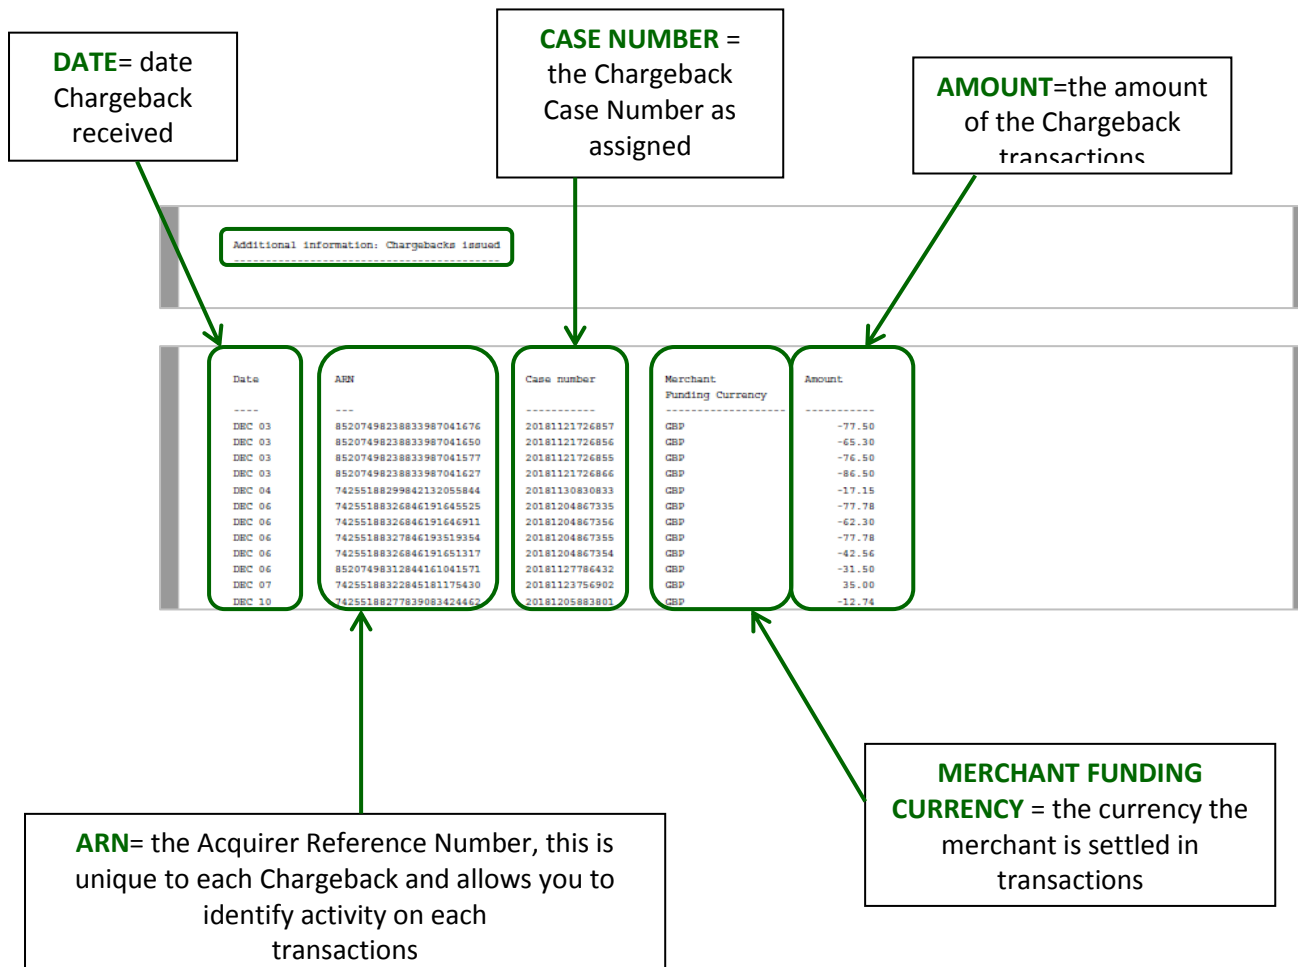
DATE= date Chargeback received

CASE NUMBER = the Chargeback Case Number as assigned

AMOUNT=the amount of the Chargeback transactions

Additional information: Chargebacks issued

| Date | ARN | Case number | Merchant Funding Currency | Amount |
|---|---|---|---|---|
| ---- | --- | ----------- | ------------------ | ----------- |
| DEC 03 | 85207498238833987041676 | 20181121726857 | GBP | -77.50 |
| DEC 03 | 85207498238833987041650 | 20181121726856 | GBP | -65.30 |
| DEC 03 | 85207498238833987041577 | 20181121726855 | GBP | -76.50 |
| DEC 03 | 85207498238833987041627 | 20181121726866 | GBP | -86.50 |
| DEC 04 | 74255188299842132055844 | 20181130830833 | GBP | -17.15 |
| DEC 06 | 74255188326846191645525 | 20181204867335 | GBP | -77.78 |
| DEC 06 | 74255188326846191646911 | 20181204867356 | GBP | -62.30 |
| DEC 06 | 74255188327846193519354 | 20181204867355 | GBP | -77.78 |
| DEC 06 | 74255188326846191651317 | 20181204867354 | GBP | -42.56 |
| DEC 06 | 85207498312844161041571 | 20181127786432 | GBP | -31.50 |
| DEC 07 | 74255188322845181175430 | 20181123756902 | GBP | 35.00 |
| DEC 10 | 74255188277839083424462 | 20181205883801 | GBP | -12.74 |

ARN= the Acquirer Reference Number, this is unique to each Chargeback and allows you to identify activity on each transactions

MERCHANT FUNDING CURRENCY = the currency the merchant is settled in transactions